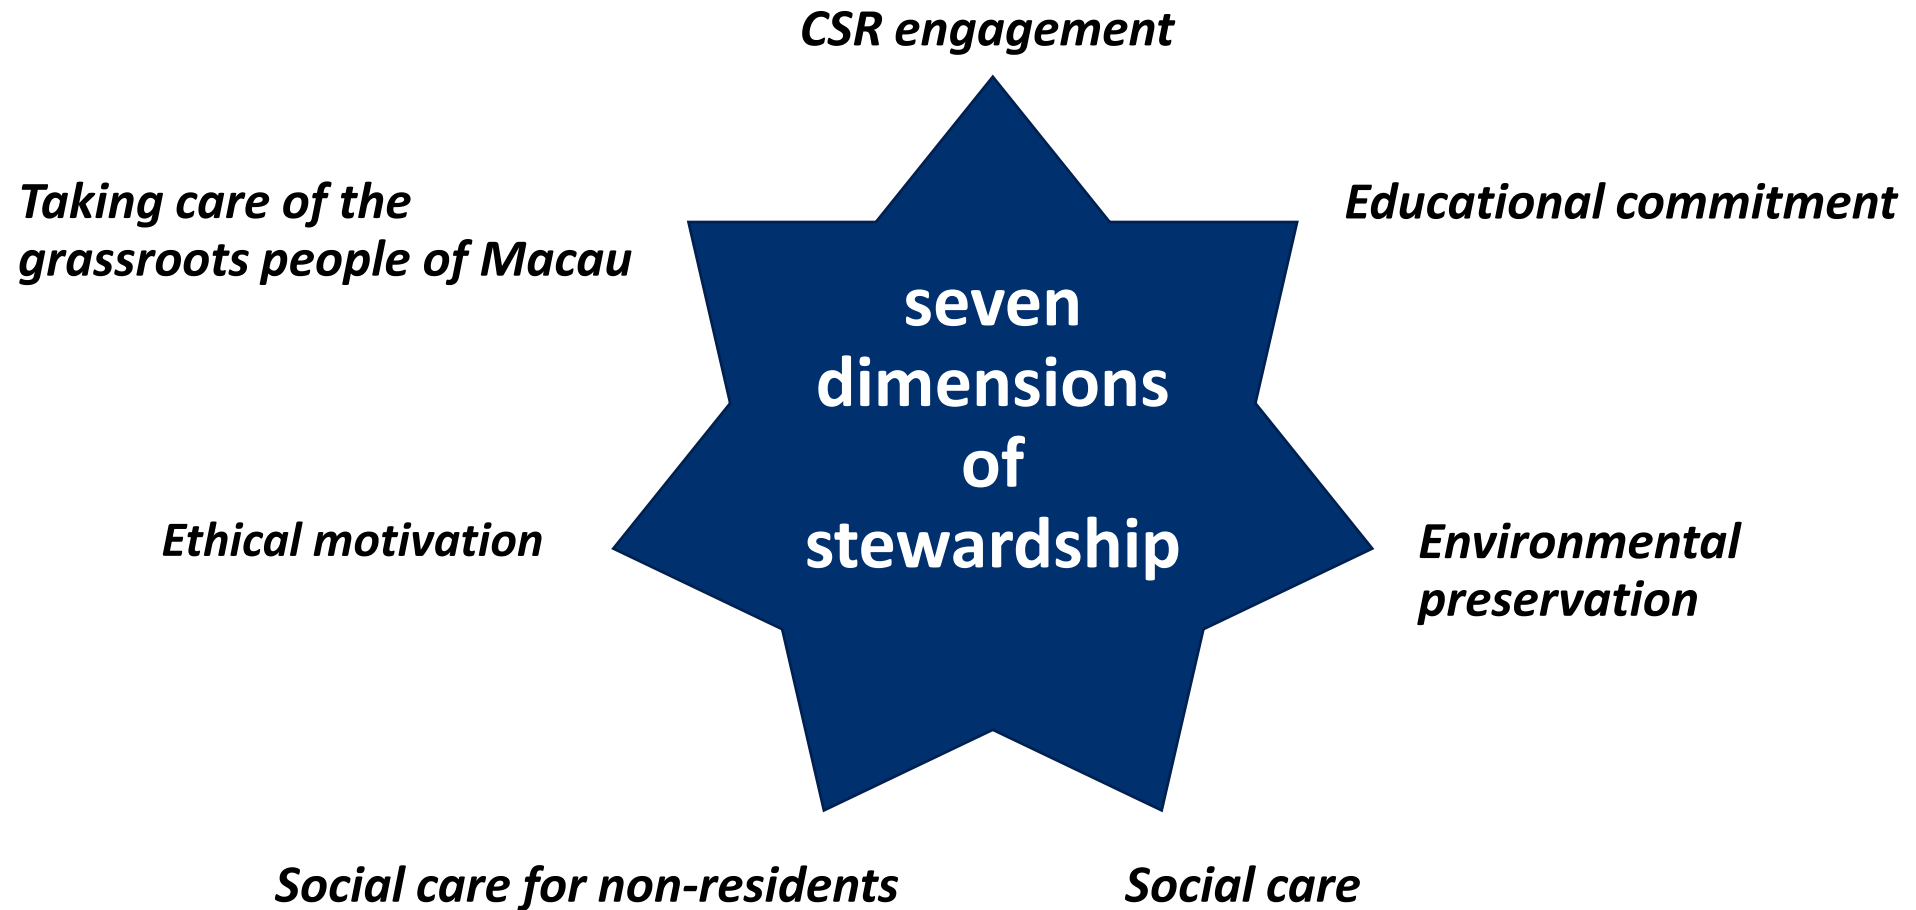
CSR engagement

Taking care of the grassroots people of Macau

Educational commitment

seven dimensions of stewardship

Ethical motivation

Environmental preservation

Social care for non-residents

Social care